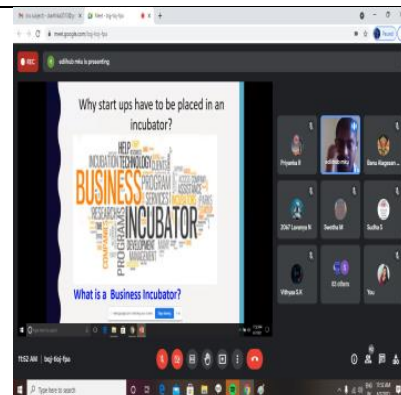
REC
edithcb mku is presenting

Why start ups have to be placed in an incubator?

HELP
TECHNOLOGY
INCUBATION
BUSINESS
PROGRAM
ASSISTANCE
SERVICES
RESEARCH
INCUBATOR
DEVELOPMENT
COMPANIES
PROGRAMS
MANAGEMENT

What is a Business Incubator?

Priyanka R
edithcb mku
Banu Alagesan
2067 Lavanya N
Swetha M
Sudha S
Vithya S K
15 others
You

11:52 AM | bqj-tiqj-fpo

Type here to search